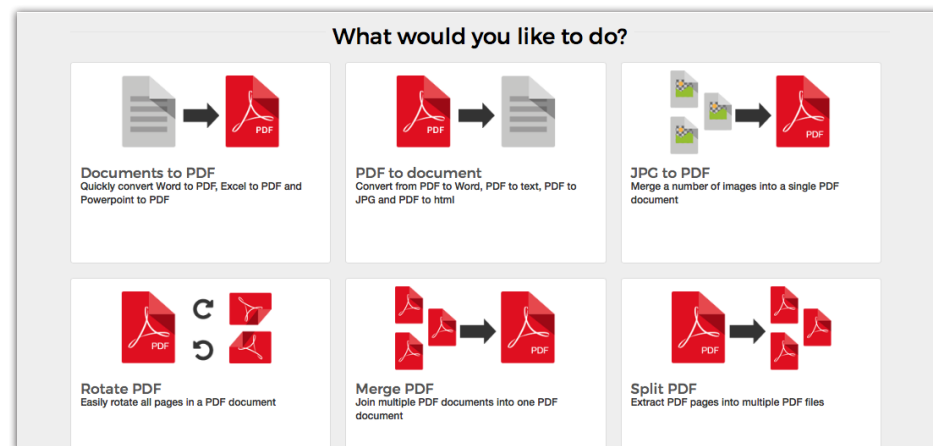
What would you like to do?

PDF

Documents to PDF
Quickly convert Word to PDF, Excel to PDF and Powerpoint to PDF

PDF

PDF to document
Convert from PDF to Word, PDF to text, PDF to JPG and PDF to html

PDF

JPG to PDF
Merge a number of images into a single PDF document

PDF

Rotate PDF
Easily rotate all pages in a PDF document

PDF

Merge PDF
Join multiple PDF documents into one PDF document

PDF

Split PDF
Extract PDF pages into multiple PDF files